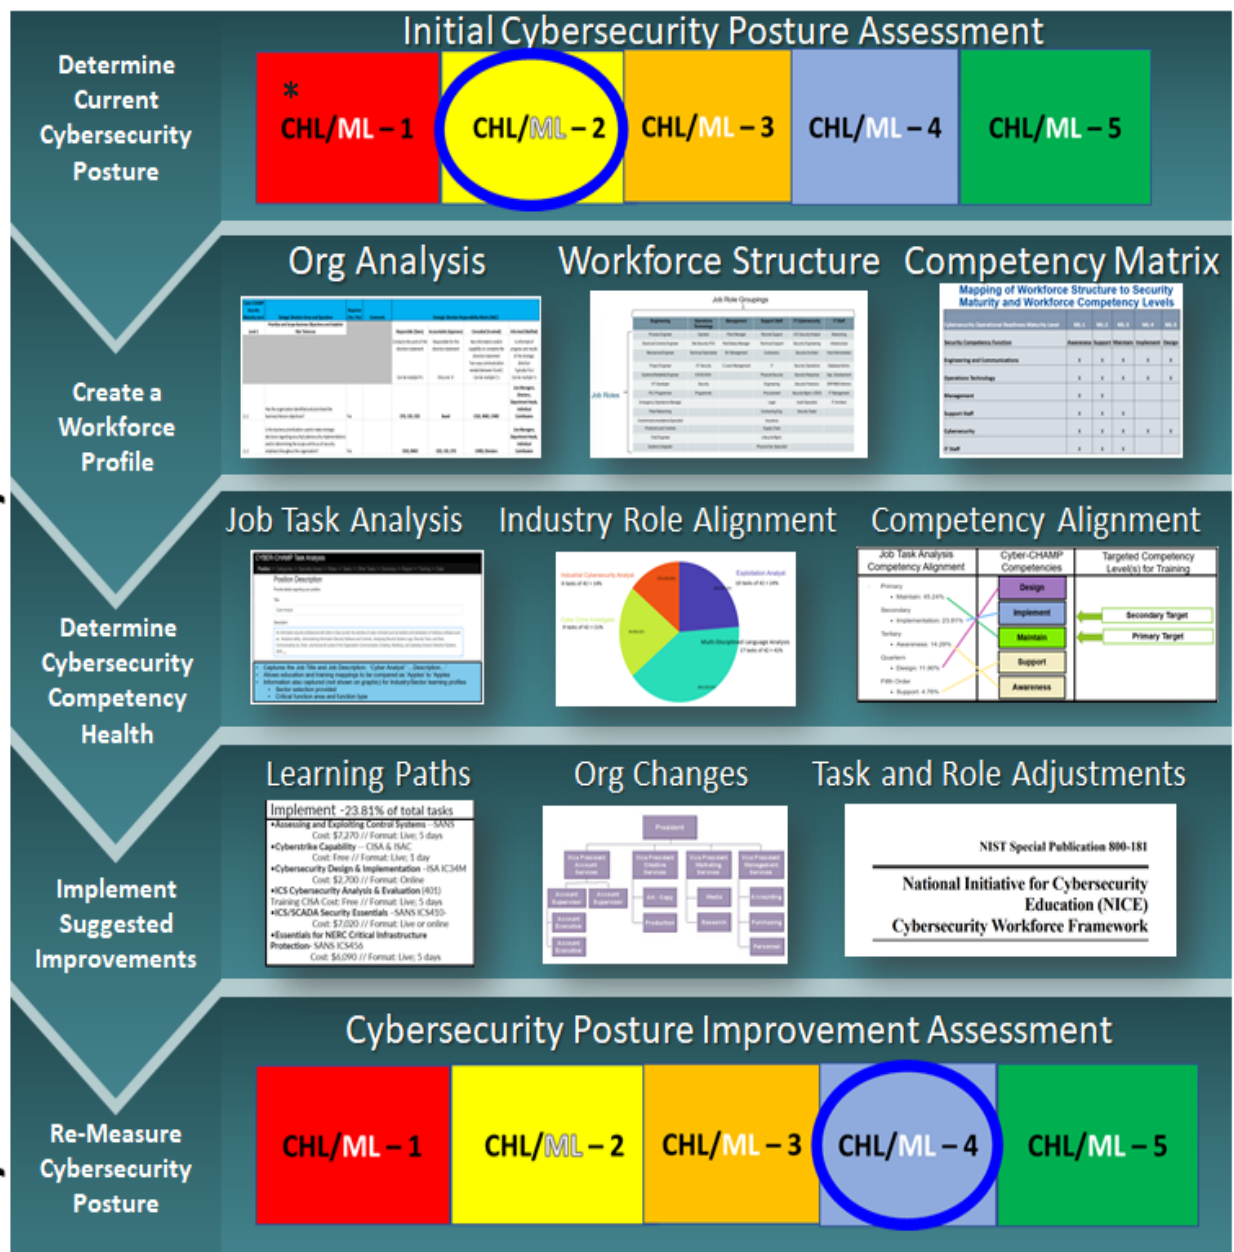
Determine Current Cybersecurity Posture

Initial Cybersecurity Posture Assessment

*

CHL/ML – 1

CHL/ML – 2

CHL/ML – 3

CHL/ML – 4

CHL/ML – 5

Create a Workforce Profile

Org Analysis

Workforce Structure

Job Role Groupings

Job Roles

Competency Matrix

Mapping of Workforce Structure to Security Maturity and Workforce Competency Levels

Determine Cybersecurity Competency Health

Job Task Analysis

Industry Role Alignment

Competency Alignment

Job Task Analysis Competency Alignment

Cyber-CHAMP Competencies

Targeted Competency Level(s) for Training

Design

Implement

Maintain

Support

Awareness

Secondary Target

Primary Target

Implement Suggested Improvements

Learning Paths

Implement -23.81% of total tasks

•Assessing and Exploiting Control Systems -SANS
Cost: $7,270 // Format: Live; 5 days
•Cyberstrike Capability – CISA & ISAC
Cost: Free // Format: Live; 1 day
•Cybersecurity Design & Implementation -ISA IC34M
Cost: $2,700 // Format: Online
•ICS Cybersecurity Analysis & Evaluation (401)
Training CISA Cost: Free // Format: Live; 5 days
•ICS/SCADA Security Essentials -SANS ICS410-
Cost: $7,020 // Format: Live or online
•Essentials for NERC Critical Infrastructure Protection- SANS ICS456
Cost: $6,090 // Format: Live; 5 days

Org Changes

President

Task and Role Adjustments

NIST Special Publication 800-181

National Initiative for Cybersecurity Education (NICE)
Cybersecurity Workforce Framework

Re-Measure Cybersecurity Posture

Cybersecurity Posture Improvement Assessment

CHL/ML – 1

CHL/ML – 2

CHL/ML – 3

CHL/ML – 4

CHL/ML – 5